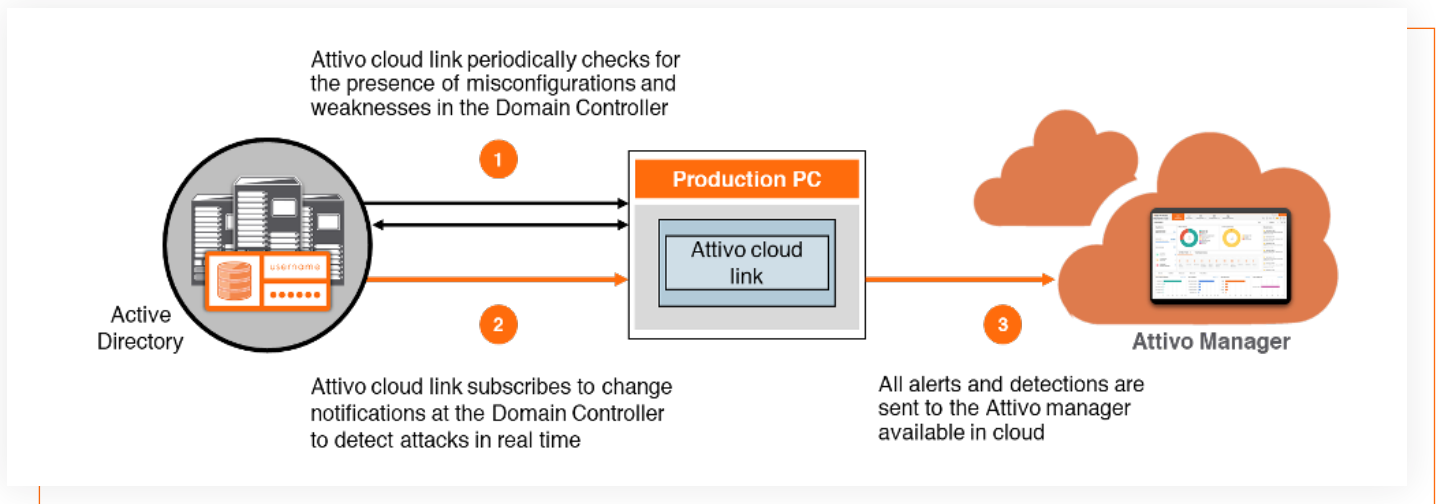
Attivo cloud link periodically checks for the presence of misconfigurations and weaknesses in the Domain Controller

1

Production PC

Attivo cloud link

username

Active Directory

2

3

Attivo Manager

Attivo cloud link subscribes to change notifications at the Domain Controller to detect attacks in real time

All alerts and detections are sent to the Attivo manager available in cloud